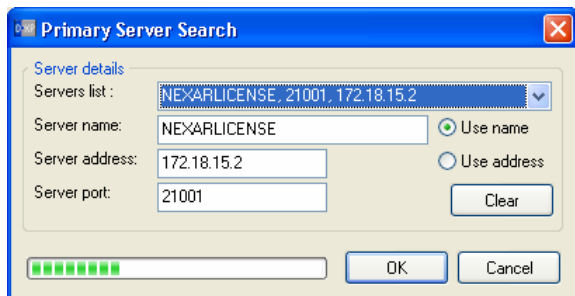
Primary Server Search

Server details

Servers list : NEXARLICENSE, 21001, 172.18.15.2

Server name: NEXARLICENSE

Use name

Server address: 172.18.15.2

Use address

Server port: 21001

Clear

OK

Cancel